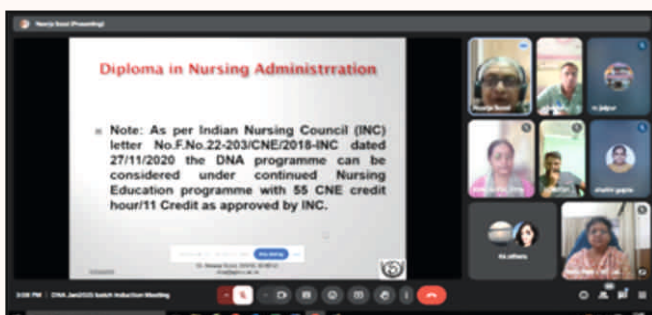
Neerja Sood (Presenting)

Diploma in Nursing Administrration

Note: As per Indian Nursing Council (INC) letter No.F.No.22-203/CNE/2018-INC dated 27/11/2020 the DNA programme can be considered under continued Nursing Education programme with 55 CNE credit hour/11 Credit as approved by INC.

Neerja Sood

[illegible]

rc jaipur

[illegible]

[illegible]

shalini gupta

16 others

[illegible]

3:08 PM | DNA Jan2023 batch Induction Meeting